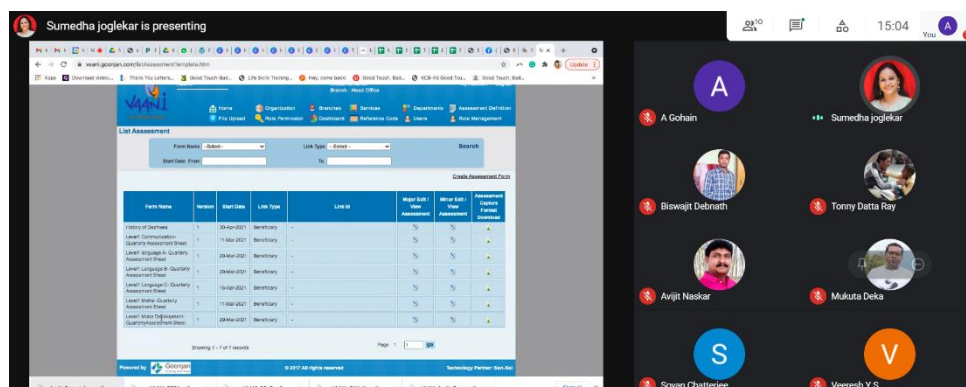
Sumedha joglekar is presenting

10

15:04

You

vaani.goonjan.com/listassessment/template.htm

Update

Apps Download video... Thank You Letters... Good Touch Bad... Life Skills Training... Hey, come back! Good Touch, Bad... KCB-KS Good Tou... Good Touch, Bad...

VAANI

Branch : Head Office

Home Organization Branches Services Departments Assessment Definition

File Upload Role Permission Dashboard Reference Code Users Role Management

List Assessment

Form Name: -Select- Link Type: -Select- Search

Start Date: From To

Create Assessment Form

| Form Name | Version | Start Date | Link Type | Link Id | Major Edit / View Assessment | Minor Edit / View Assessment | Assessment Capture Format Download |
|---|---|---|---|---|---|---|---|
| History of Deafness | 1 | 30-Apr-2021 | Beneficiary | - | | | |
| Level1 Communication-Quarterly Assessment Sheet | 1 | 11-Mar-2021 | Beneficiary | - | | | |
| Level1 Language A- Quarterly Assessment Sheet | 1 | 29-Mar-2021 | Beneficiary | - | | | |
| Level1 Language B- Quarterly Assessment Sheet | 1 | 29-Mar-2021 | Beneficiary | - | | | |
| Level1 Language C- Quarterly Assessment Sheet | 1 | 19-Apr-2021 | Beneficiary | - | | | |
| Level1 Maths -Quarterly Assessment Sheet | 1 | 11-Mar-2021 | Beneficiary | - | | | |
| Level1 Motor Development - QuarterlyAssessment Sheet | 1 | 29-Mar-2021 | Beneficiary | - | | | |

Showing 1 - 7 of 7 records

Page 1 go

Powered by Goonjan

© 2017 All rights reserved

Technology Partner: Son-Sai

A

A Gohain

Sumedha joglekar

Biswajit Debnath

Tonny Datta Ray

Avijit Naskar

Mukuta Deka

S

Sovan Chatterjee

V

Veeresh Y S